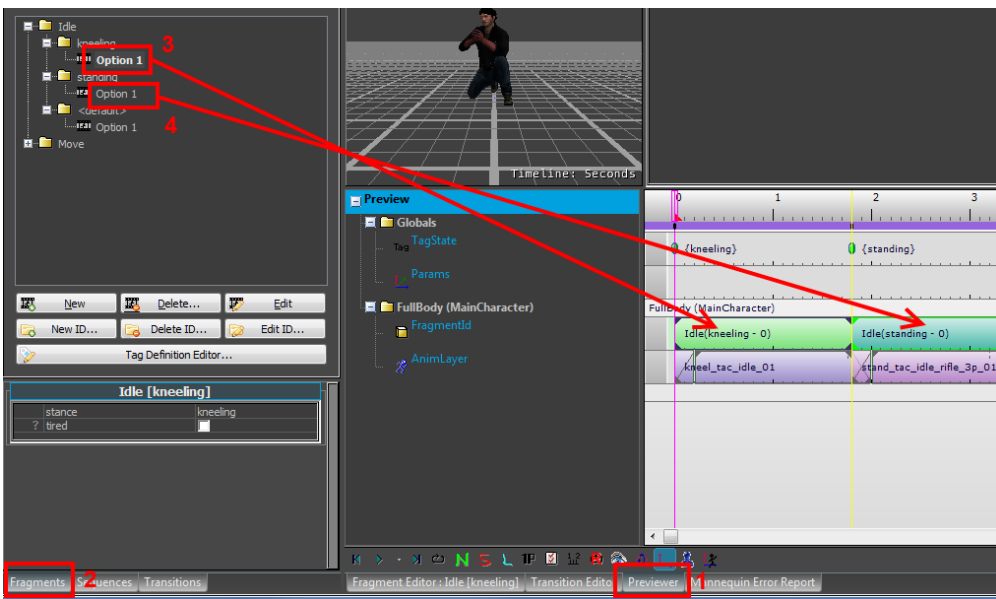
Idle
kneeling
Option 1
3
standing
Option 1
4
<default>
Option 1
Move

New
Delete...
Edit
New ID...
Delete ID...
Edit ID...
Tag Definition Editor...

Idle [kneeling]

| | stance | kneeling |
|---|---|---|
| ? | tired | |

Fragments
2
Sequences
Transitions

Timeline: Seconds

Preview
Globals
Tag TagState
Params
FullBody (MainCharacter)
FragmentId
AnimLayer

0
1
2
3
{kneeling}
{standing}
FullBody (MainCharacter)
Idle(kneeling - 0)
Idle(standing - 0)
kneel_tac_idle_01
stand_tac_idle_rifle_3p_01

Fragment Editor : Idle [kneeling]
Transition Edito
Previewer
1
Mannequin Error Report